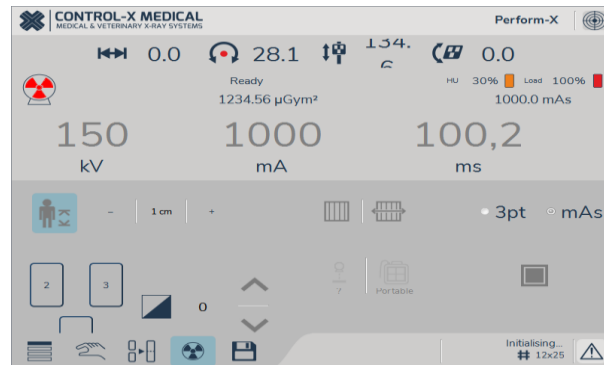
CONTROL-X MEDICAL
MEDICAL & VETERINARY X-RAY SYSTEMS

Perform-X

0.0 28.1 134.6 0.0

Ready
1234.56 µGym²

HU 30% Load 100%
1000.0 mAs

150
kV

1000
mA

100,2
ms

– 1 cm +

3pt mAs

2 3

0

7

Portable

Initialising...
12x25